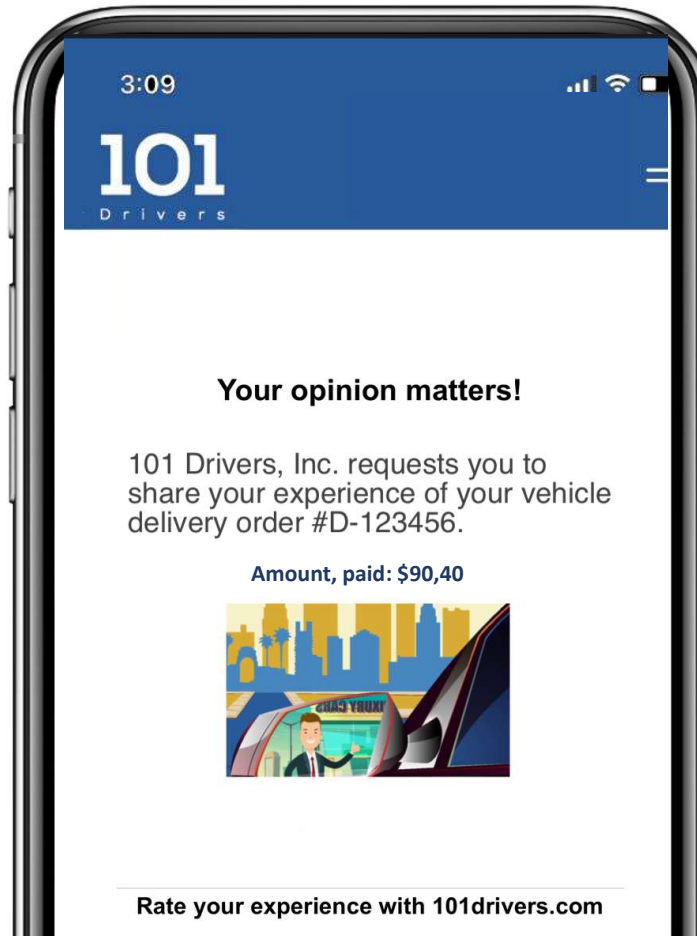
3:09

101
Drivers

Your opinion matters!

101 Drivers, Inc. requests you to share your experience of your vehicle delivery order #D-123456.

Amount, paid: $90,40

LUXURY CARS

Rate your experience with 101drivers.com